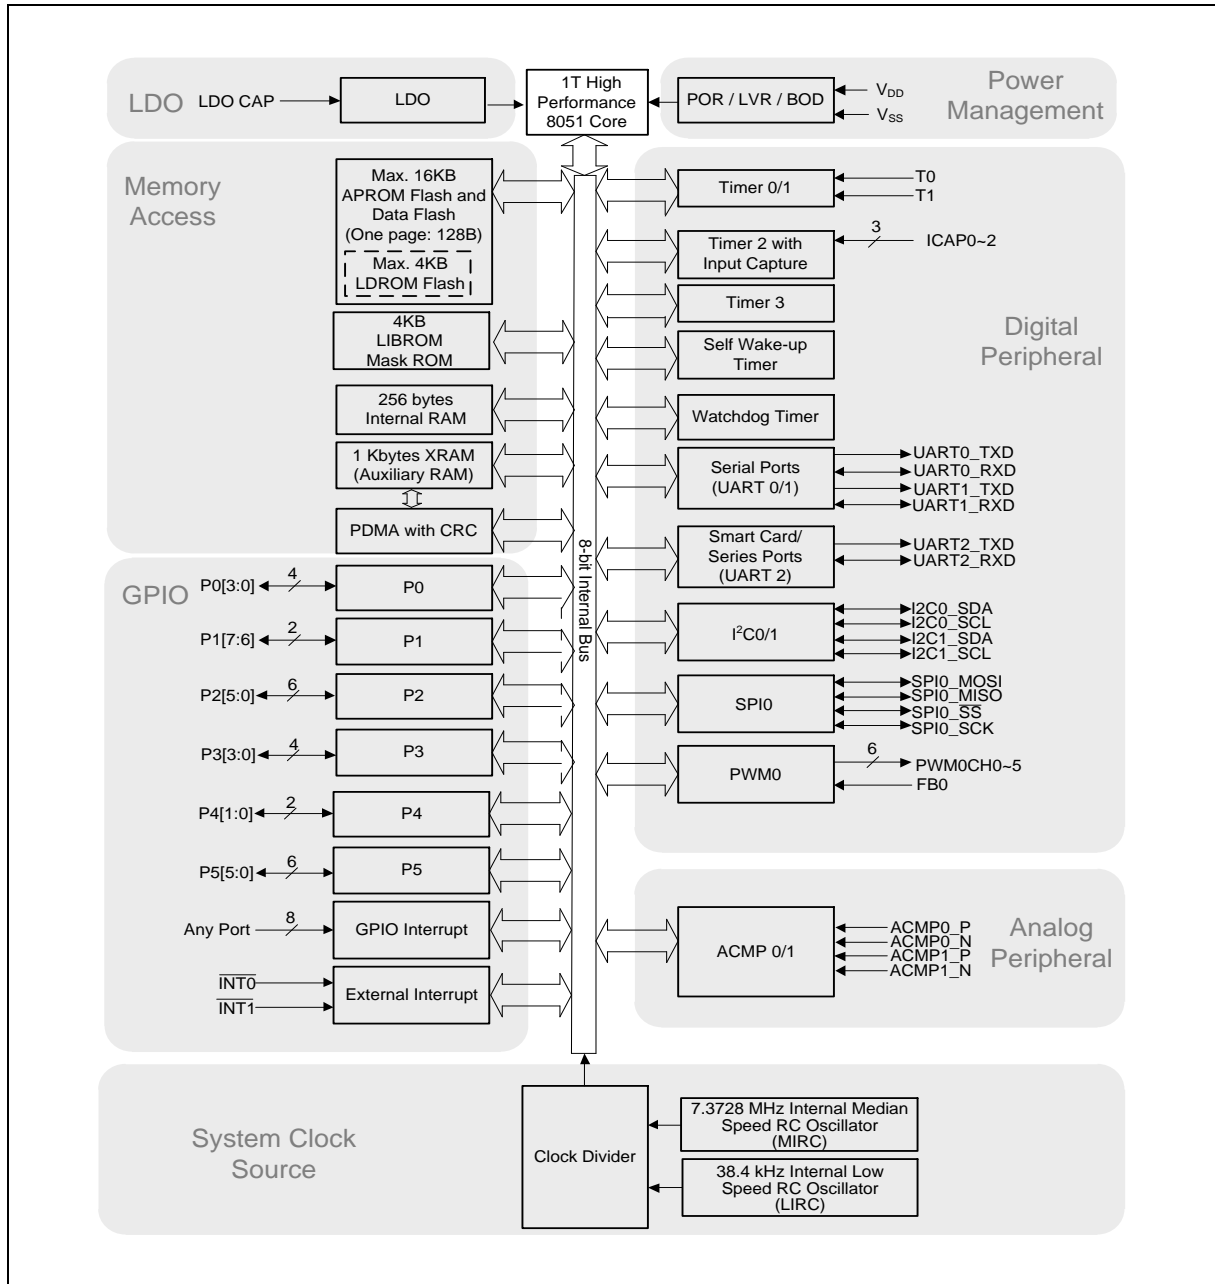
LDO LDO CAP LDO

1T High Performance 8051 Core

POR / LVR / BOD $V_{DD}$ $V_{SS}$

Power Management

Memory Access

Max. 16KB APROM Flash and Data Flash (One page: 128B)

Max. 4KB LDROM Flash

4KB LIBROM Mask ROM

256 bytes Internal RAM

1 Kbytes XRAM (Auxiliary RAM)

PDMA with CRC

Timer 0/1 T0 T1

Timer 2 with Input Capture 3 ICAP0~2

Timer 3

Self Wake-up Timer

Digital Peripheral

Watchdog Timer

Serial Ports (UART 0/1) UART0_TXD UART0_RXD UART1_TXD UART1_RXD

Smart Card/ Series Ports (UART 2) UART2_TXD UART2_RXD

$I^2C0/1$ I2C0_SDA I2C0_SCL I2C1_SDA I2C1_SCL

SPI0 SPI0_MOSI SPI0_MISO SPI0_$\overline{SS}$ SPI0_SCK

PWM0 6 PWM0CH0~5 FB0

8-bit Internal Bus

GPIO

P0[3:0] 4 P0

P1[7:6] 2 P1

P2[5:0] 6 P2

P3[3:0] 4 P3

P4[1:0] 2 P4

P5[5:0] 6 P5

Any Port 8 GPIO Interrupt

$\overline{INT0}$ $\overline{INT1}$ External Interrupt

ACMP 0/1 ACMP0_P ACMP0_N ACMP1_P ACMP1_N

Analog Peripheral

System Clock Source

Clock Divider

7.3728 MHz Internal Median Speed RC Oscillator (MIRC)

38.4 kHz Internal Low Speed RC Oscillator (LIRC)